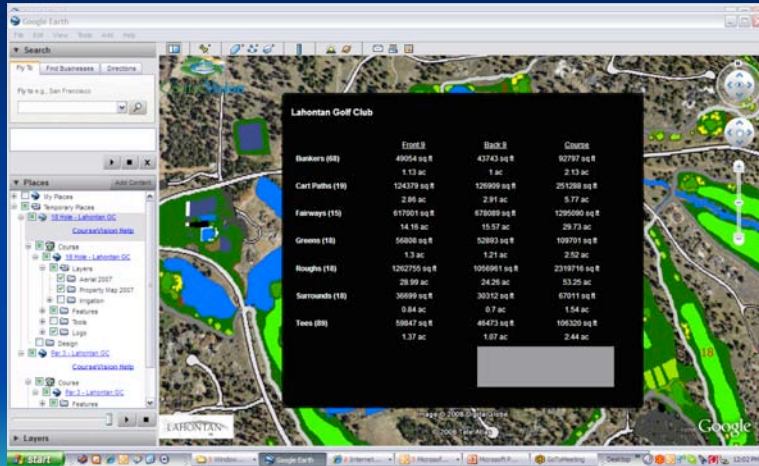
Google Earth

File Edit View Tools Add Help

Search

Fly To | Find Businesses | Directions

Fly to e.g., San Francisco

Places | Add Content

My Places

Temporary Places

18 Hole - Lahontan GC

CourseVision Help

Course

18 Hole - Lahontan GC

Layers

Aerial 2007

Property Map 2007

Irrigation

Features

Tools

Logo

Design

Par 3 - Lahontan GC

CourseVision Help

Course

Par 3 - Lahontan GC

Features

Layers

Lahontan Golf Club

| | Front 9 | Back 9 | Course |
|---|---|---|---|
| Bunkers (68) | 49054 sq ft | 43743 sq ft | 92797 sq ft |
| | 1.13 ac | 1 ac | 2.13 ac |
| Cart Paths (19) | 124379 sq ft | 126909 sq ft | 251288 sq ft |
| | 2.86 ac | 2.91 ac | 5.77 ac |
| Fairways (15) | 617001 sq ft | 678089 sq ft | 1295090 sq ft |
| | 14.16 ac | 15.57 ac | 29.73 ac |
| Greens (18) | 56808 sq ft | 52893 sq ft | 109701 sq ft |
| | 1.3 ac | 1.21 ac | 2.52 ac |
| Roughs (18) | 1262755 sq ft | 1056961 sq ft | 2319716 sq ft |
| | 28.99 ac | 24.26 ac | 53.25 ac |
| Surrounds (18) | 36699 sq ft | 30312 sq ft | 67011 sq ft |
| | 0.84 ac | 0.7 ac | 1.54 ac |
| Tees (89) | 59847 sq ft | 46473 sq ft | 106320 sq ft |
| | 1.37 ac | 1.07 ac | 2.44 ac |

Image © 2008 DigitalGlobe

© 2008 Tele Atlas

LAHONTAN

18

Google

start

Google Earth

Microsoft P...

GoToMeeting

Desktop